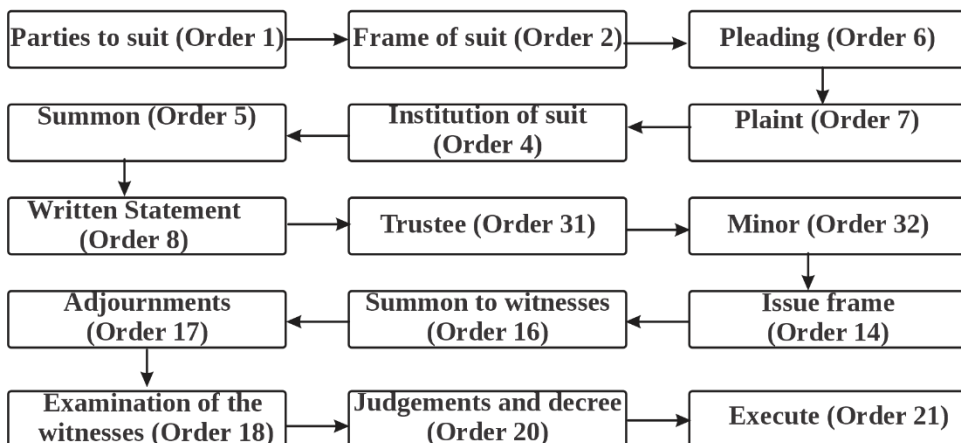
Parties to suit (Order 1)

Frame of suit (Order 2)

Pleading (Order 6)

Plaint (Order 7)

Institution of suit (Order 4)

Summon (Order 5)

Written Statement (Order 8)

Trustee (Order 31)

Minor (Order 32)

Issue frame (Order 14)

Summon to witnesses (Order 16)

Adjournments (Order 17)

Examination of the witnesses (Order 18)

Judgements and decree (Order 20)

Execute (Order 21)